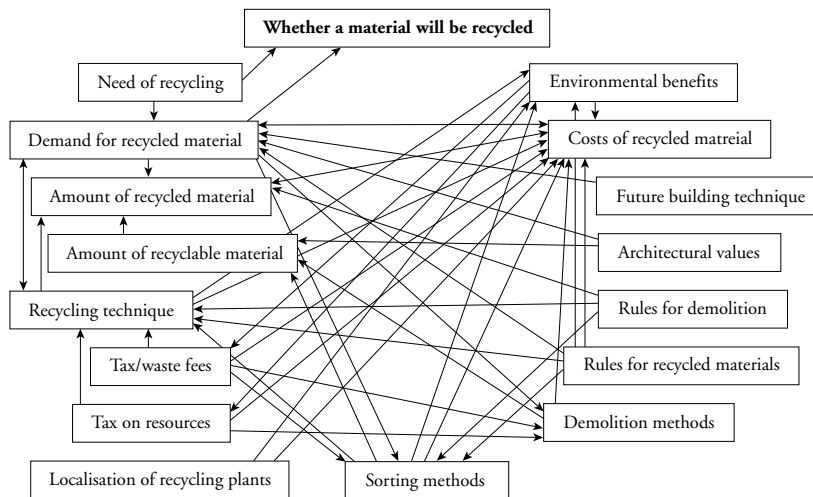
Whether a material will be recycled

Need of recycling

Demand for recycled material

Amount of recycled material

Amount of recyclable material

Recycling technique

Tax/waste fees

Tax on resources

Localisation of recycling plants

Sorting methods

Environmental benefits

Costs of recycled matreial

Future building technique

Architectural values

Rules for demolition

Rules for recycled materials

Demolition methods